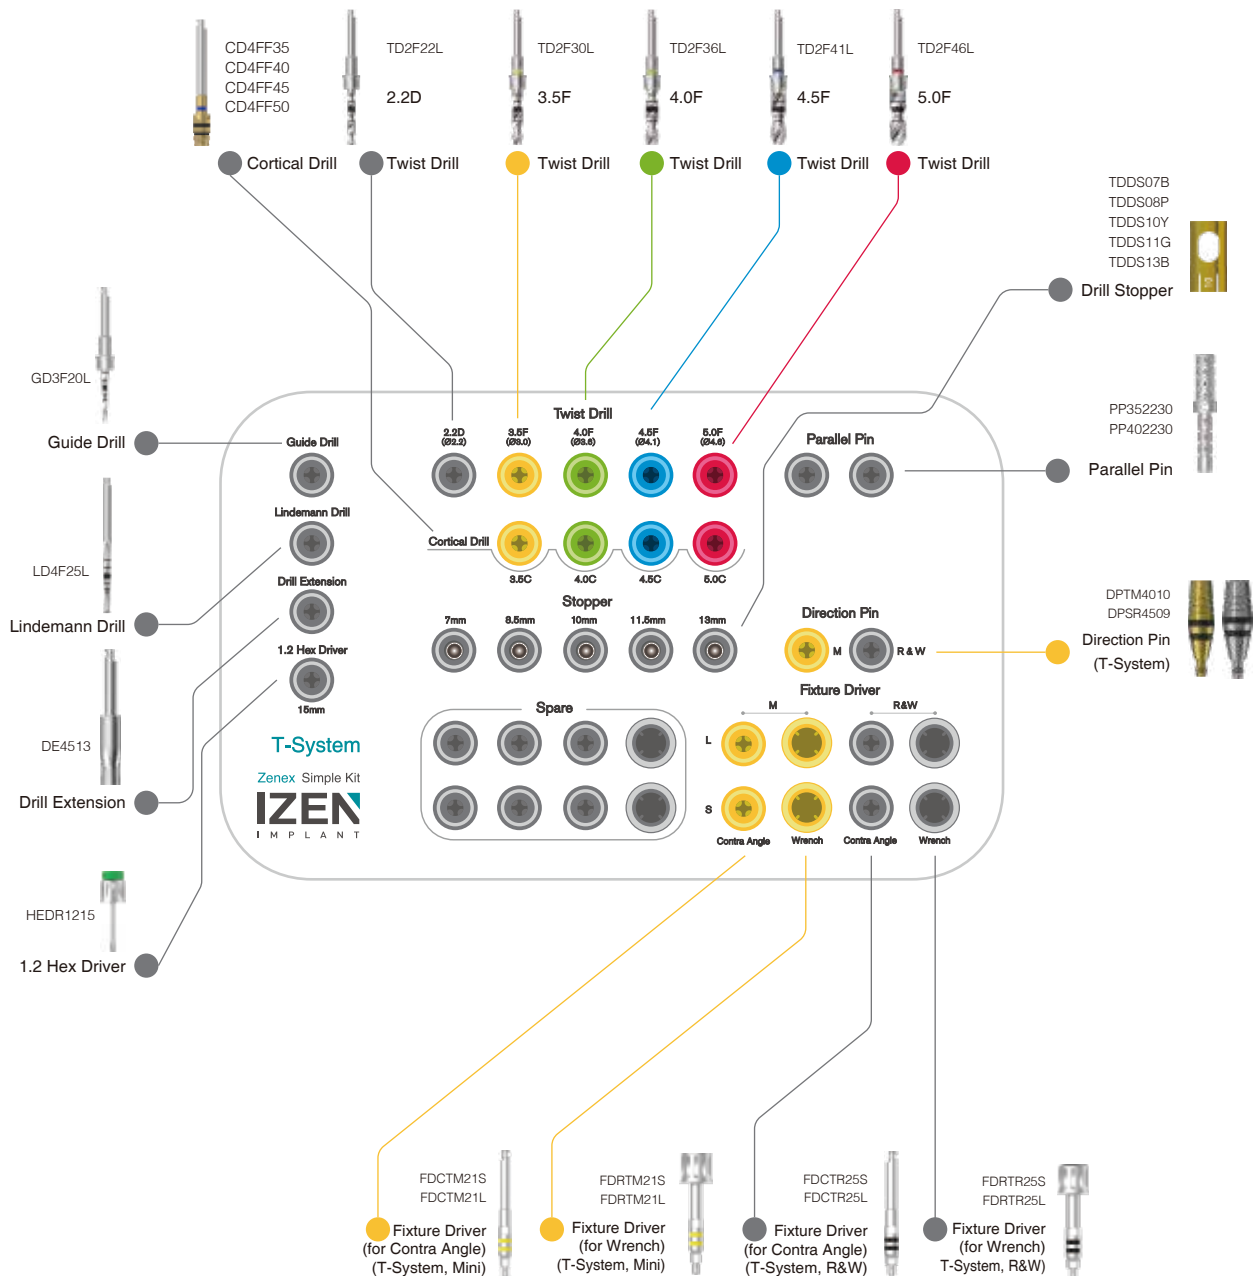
CD4FF35
CD4FF40
CD4FF45
CD4FF50

TD2F22L
2.2D

TD2F30L
3.5F

TD2F36L
4.0F

TD2F41L
4.5F

TD2F46L
5.0F

Cortical Drill
Twist Drill
Twist Drill
Twist Drill
Twist Drill
Twist Drill

TDDS07B
TDDS08P
TDDS10Y
TDDS11G
TDDS13B
Drill Stopper

GD3F20L
Guide Drill

Twist Drill
2.2D (Ø2.2)
3.5F (Ø3.0)
4.0F (Ø3.5)
4.5F (Ø4.1)
5.0F (Ø4.6)

Parallel Pin

PP352230
PP402230
Parallel Pin

Guide Drill
Lindemann Drill
Cortical Drill
3.5C
4.0C
4.5C
5.0C

LD4F25L
Lindemann Drill

Drill Extension
Stopper
7mm
8.5mm
10mm
11.5mm
13mm

Direction Pin
M
R&W

DPTM4010
DPSR4509
Direction Pin
(T-System)

1.2 Hex Driver
15mm

Fixture Driver
M
R&W
L
S

DE4513
T-System
Zenex Simple Kit
IZEN
IMPLANT

Spare

Drill Extension

Contra Angle
Wrench
Contra Angle
Wrench

HEDR1215
1.2 Hex Driver

FDCTM21S
FDCTM21L
Fixture Driver
(for Contra Angle)
(T-System, Mini)

FDRTM21S
FDRTM21L
Fixture Driver
(for Wrench)
(T-System, Mini)

FDCTR25S
FDCTR25L
Fixture Driver
(for Contra Angle)
(T-System, R&W)

FDRTR25S
FDRTR25L
Fixture Driver
(for Wrench)
T-System, R&W)